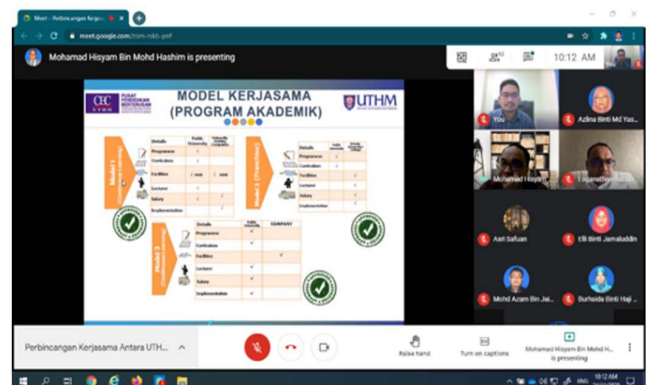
Meet - Perbincangan Kerja

meet.google.com/tom-nkb-pwf

Mohamad Hisyam Bin Mohd Hashim is presenting

10:12 AM

MODEL KERJASAMA (PROGRAM AKADEMIK)

UTHM

Model 1

Model 2

Model 3

| Details | Public University | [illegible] |
|---|---|---|
| Programme | | |
| Curriculum | | |
| Facilities | / cost | / cost |
| Lecturer | | |
| Salary | | |
| Implementation | | |

| Details | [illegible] | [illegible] |
|---|---|---|
| Programme | | |
| Curriculum | | |
| Facilities | | |
| Lecturer | | |
| Salary | | |
| Implementation | | |

| Details | Public University | COMPANY |
|---|---|---|
| Programme | | |
| Curriculum | | |
| Facilities | | |
| Lecturer | | |
| Salary | | |
| Implementation | | |

You

Azlina Binti Md Yas...

Mohamad Hisyam

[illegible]

Asri Safuan

Elli Binti Jamaluddin

Mohd Azam Bin Jai...

Burhaida Binti Haji ...

Perbincangan Kerjasama Antara UTH...

Raise hand

Turn on captions

Mohamad Hisyam Bin Mohd H... is presenting

10:12 AM